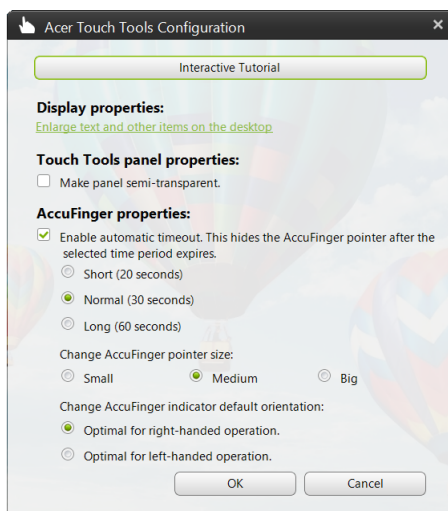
Acer Touch Tools Configuration

Interactive Tutorial

Display properties:

Enlarge text and other items on the desktop

Touch Tools panel properties:

Make panel semi-transparent.

AccuFinger properties:

Enable automatic timeout. This hides the AccuFinger pointer after the selected time period expires.

Short (20 seconds)

Normal (30 seconds)

Long (60 seconds)

Change AccuFinger pointer size:

Small

Medium

Big

Change AccuFinger indicator default orientation:

Optimal for right-handed operation.

Optimal for left-handed operation.

OK

Cancel